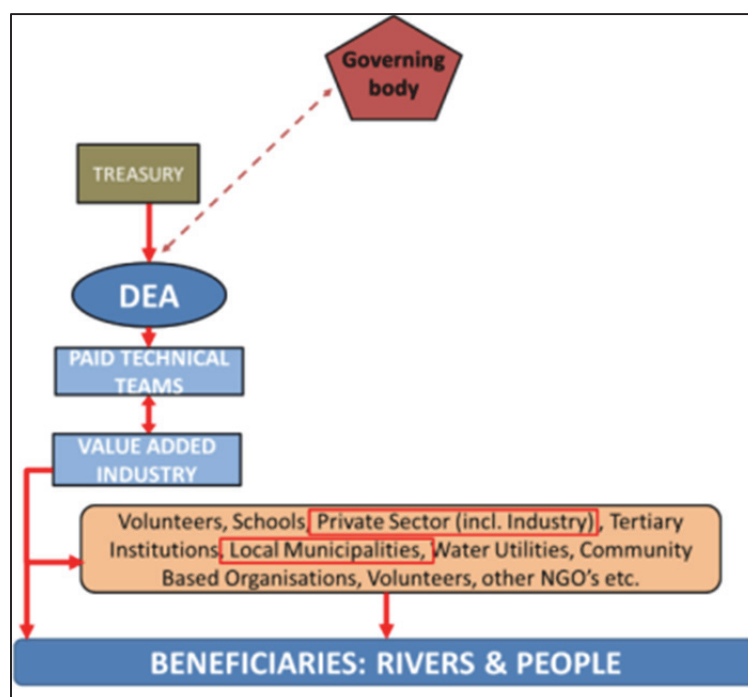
Governing body

TREASURY

DEA

PAID TECHNICAL TEAMS

VALUE ADDED INDUSTRY

Volunteers, Schools, Private Sector (incl. Industry), Tertiary Institutions, Local Municipalities, Water Utilities, Community Based Organisations, Volunteers, other NGO's etc.

BENEFICIARIES: RIVERS & PEOPLE